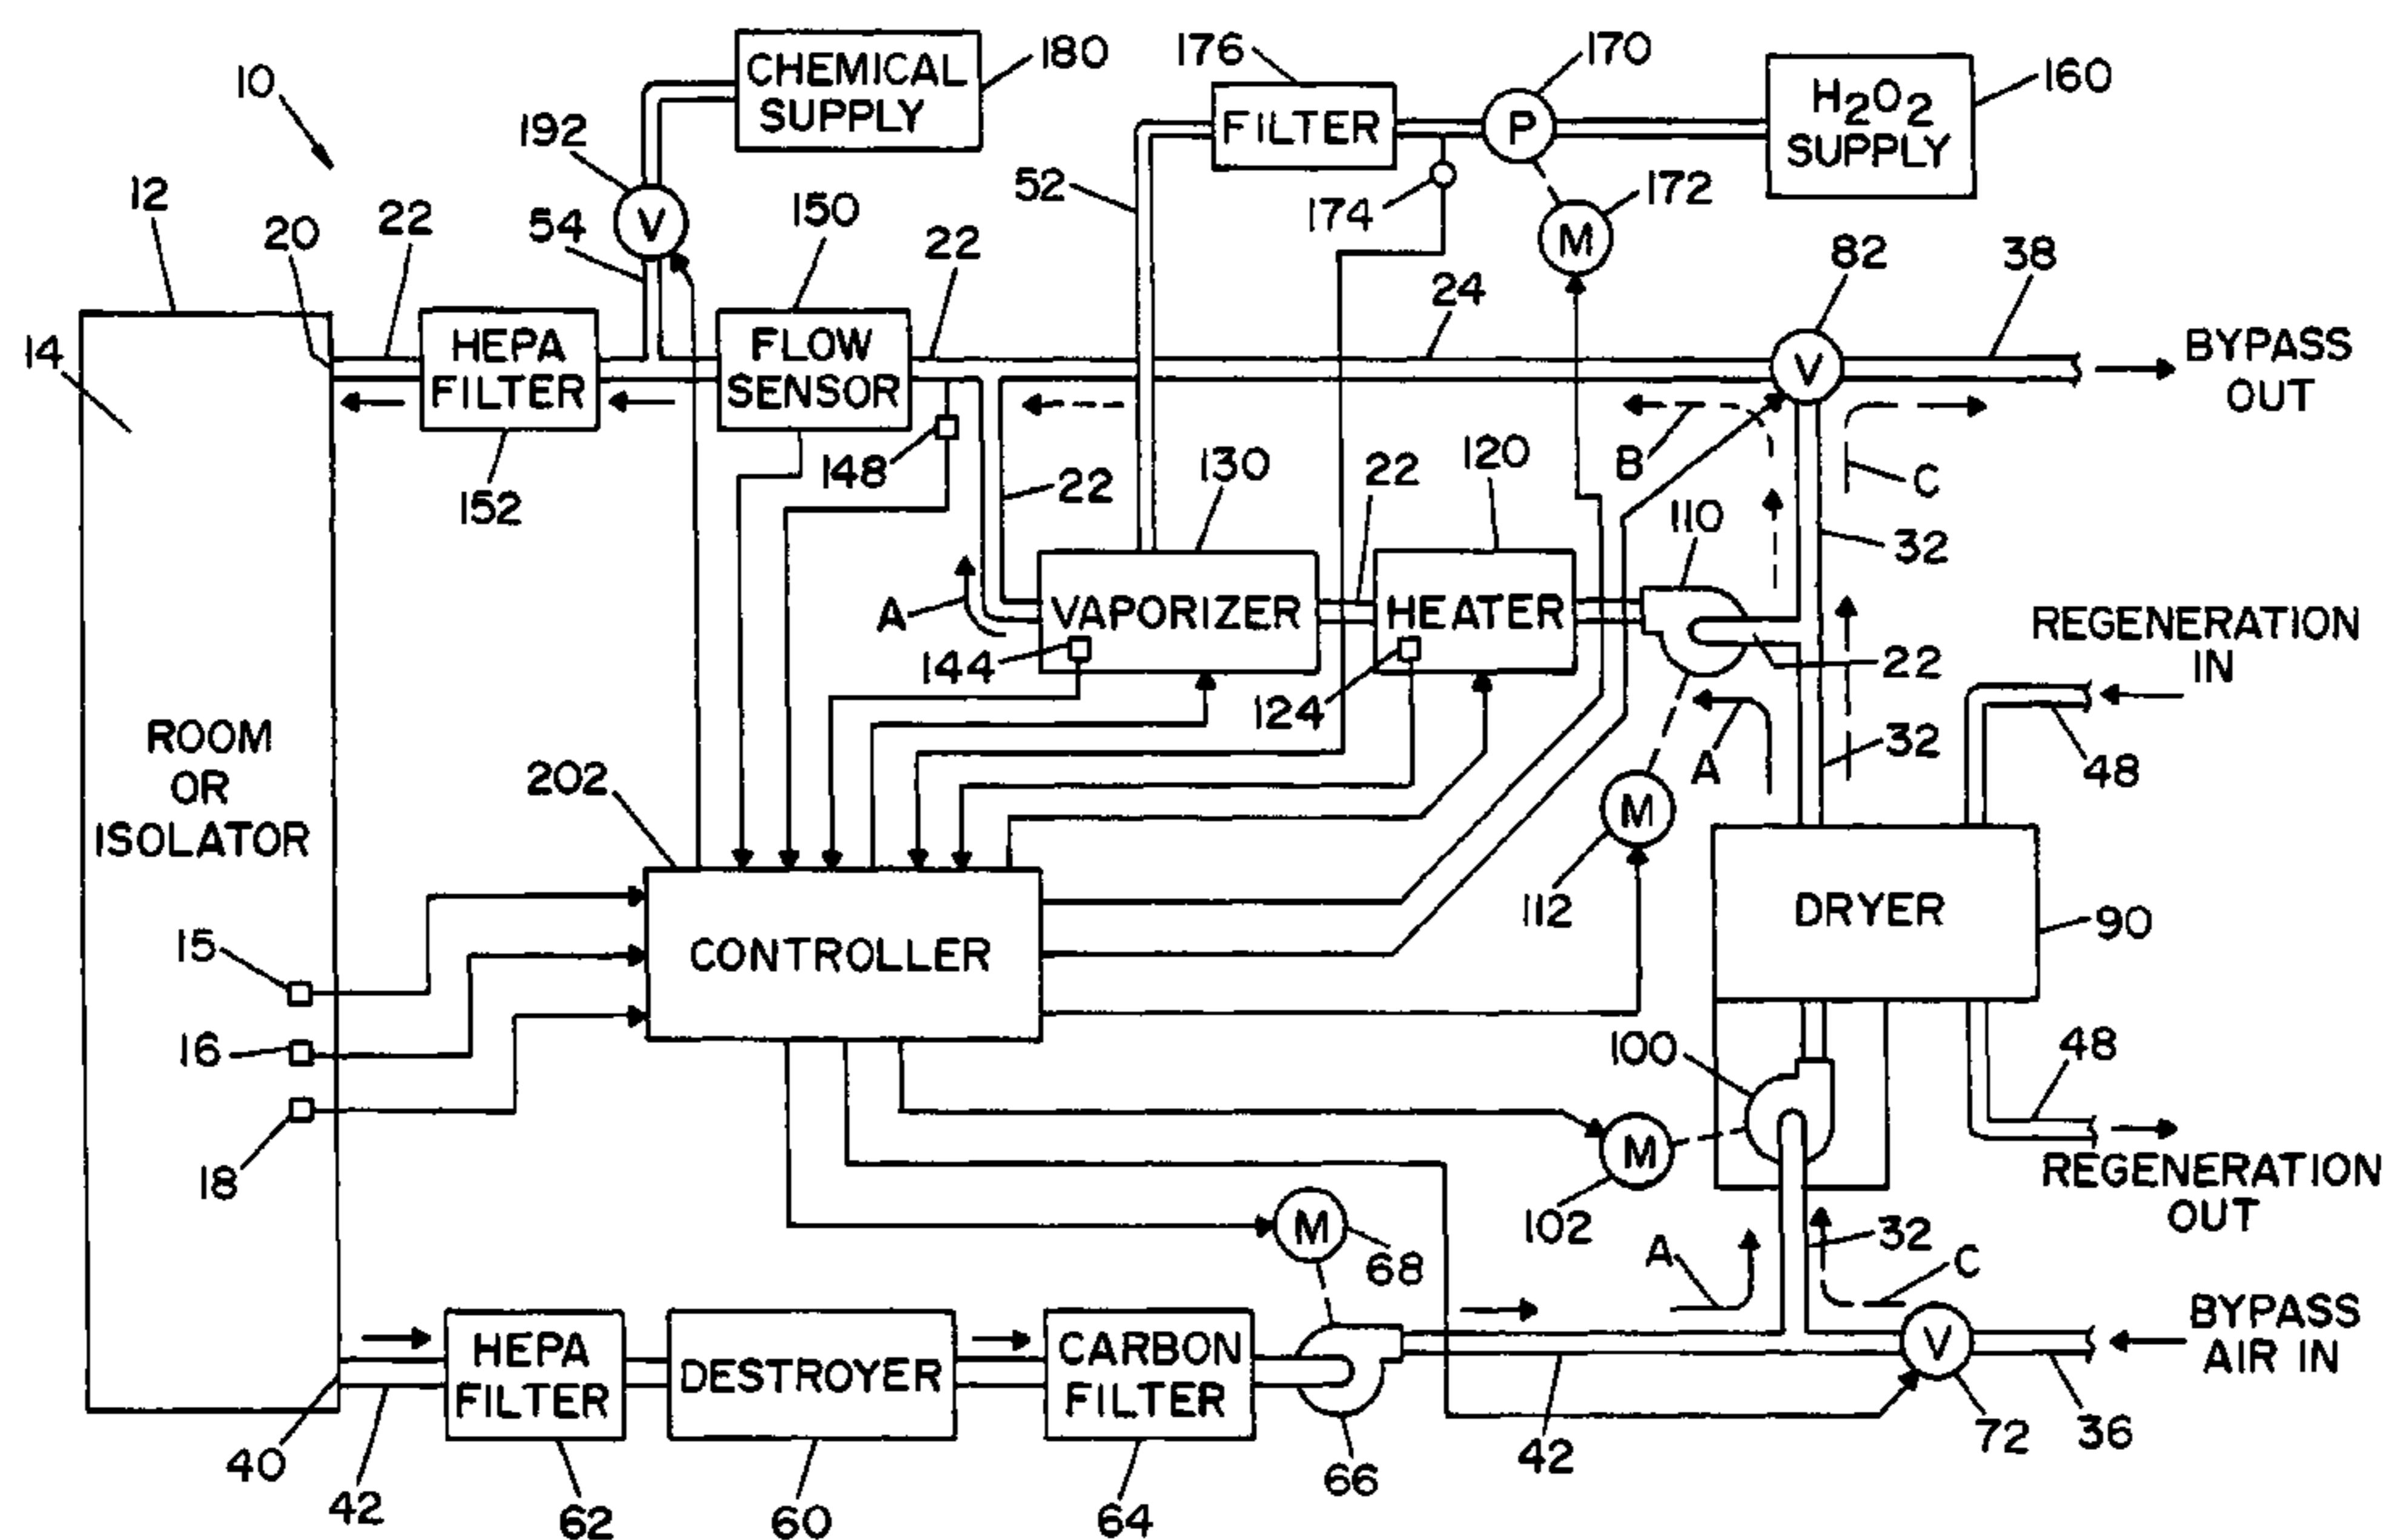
10
12
14
CHEMICAL SUPPLY
180
176
FILTER
170
P
$H_2O_2$ SUPPLY
160
192
V
54
150
52
174
M
172
20
22
22
24
82
38
HEPA FILTER
FLOW SENSOR
V
BYPASS OUT
152
148
22
130
22
120
B
C
110
32
A
VAPORIZER
HEATER
REGENERATION IN
144
124
22
ROOM OR ISOLATOR
A
32
48
202
M
112
DRYER
90
CONTROLLER
15
16
18
100
M
48
102
REGENERATION OUT
M
68
A
32
C
BYPASS AIR IN
HEPA FILTER
DESTROYER
CARBON FILTER
V
40
42
62
60
64
66
42
72
36